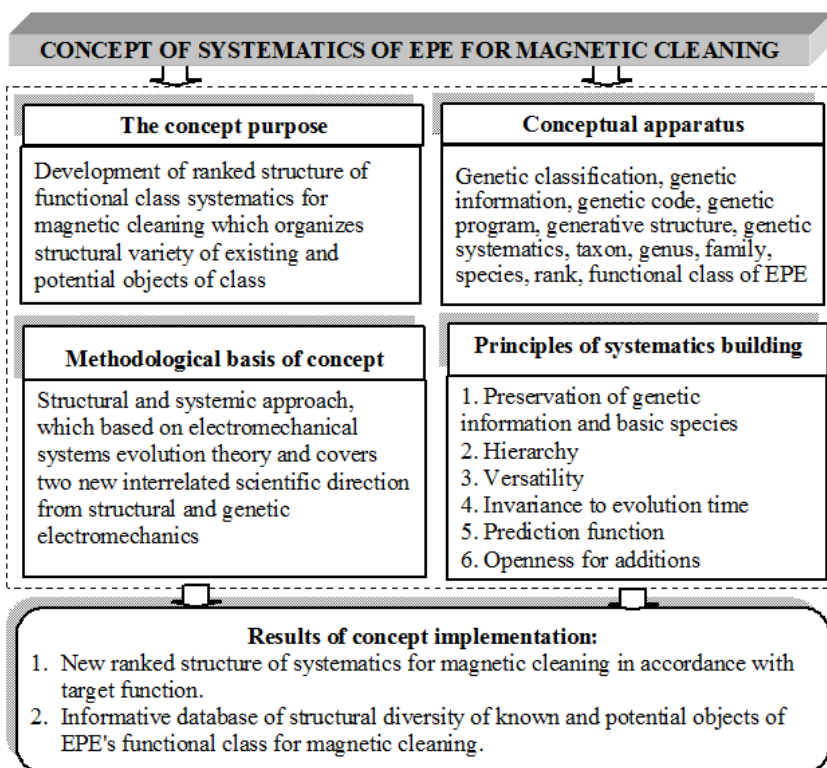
CONCEPT OF SYSTEMATICS OF EPE FOR MAGNETIC CLEANING

The concept purpose

Development of ranked structure of functional class systematics for magnetic cleaning which organizes structural variety of existing and potential objects of class

Conceptual apparatus

Genetic classification, genetic information, genetic code, genetic program, generative structure, genetic systematics, taxon, genus, family, species, rank, functional class of EPE

Methodological basis of concept

Structural and systemic approach, which based on electromechanical systems evolution theory and covers two new interrelated scientific direction from structural and genetic electromechanics

Principles of systematics building

1. Preservation of genetic information and basic species
2. Hierarchy
3. Versatility
4. Invariance to evolution time
5. Prediction function
6. Openness for additions

Results of concept implementation:

1. New ranked structure of systematics for magnetic cleaning in accordance with target function.
2. Informative database of structural diversity of known and potential objects of EPE's functional class for magnetic cleaning.